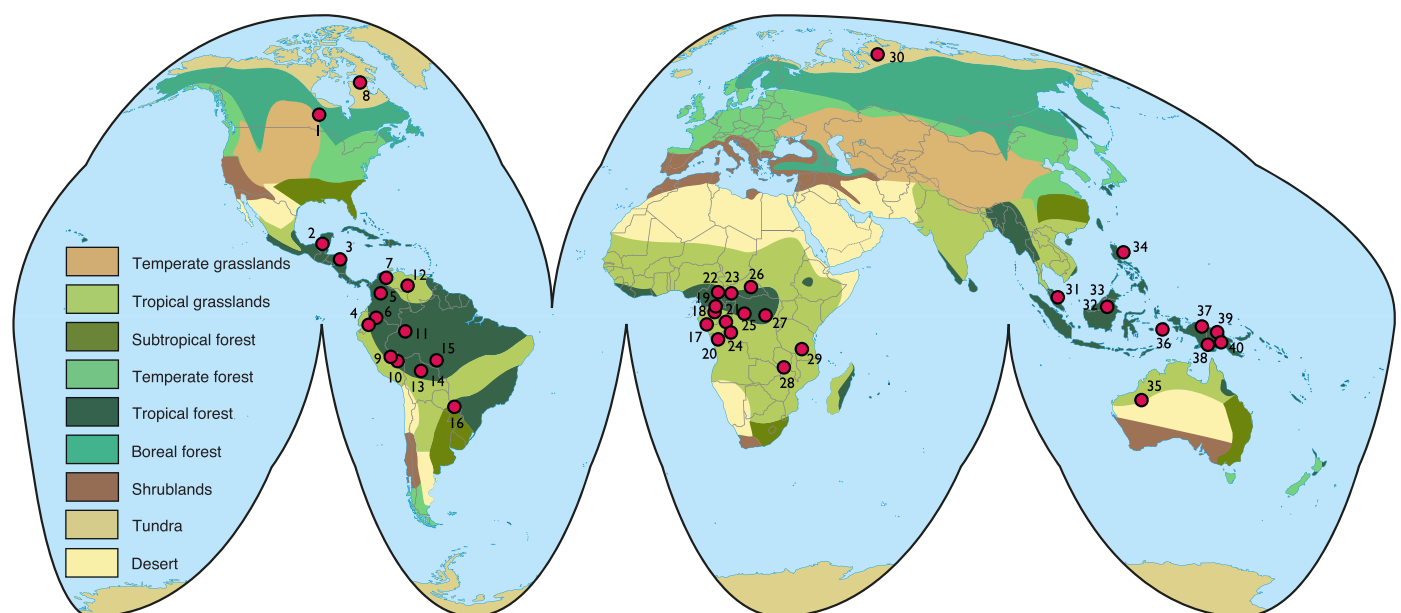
Temperate grasslands
Tropical grasslands
Subtropical forest
Temperate forest
Tropical forest
Boreal forest
Shrublands
Tundra
Desert

1
2
3
4
5
6
7
8
9
10
11
12
13
14
15
16
17
18
19
20
21
22
23
24
25
26
27
28
29
30
31
32
33
34
35
36
37
38
39
40